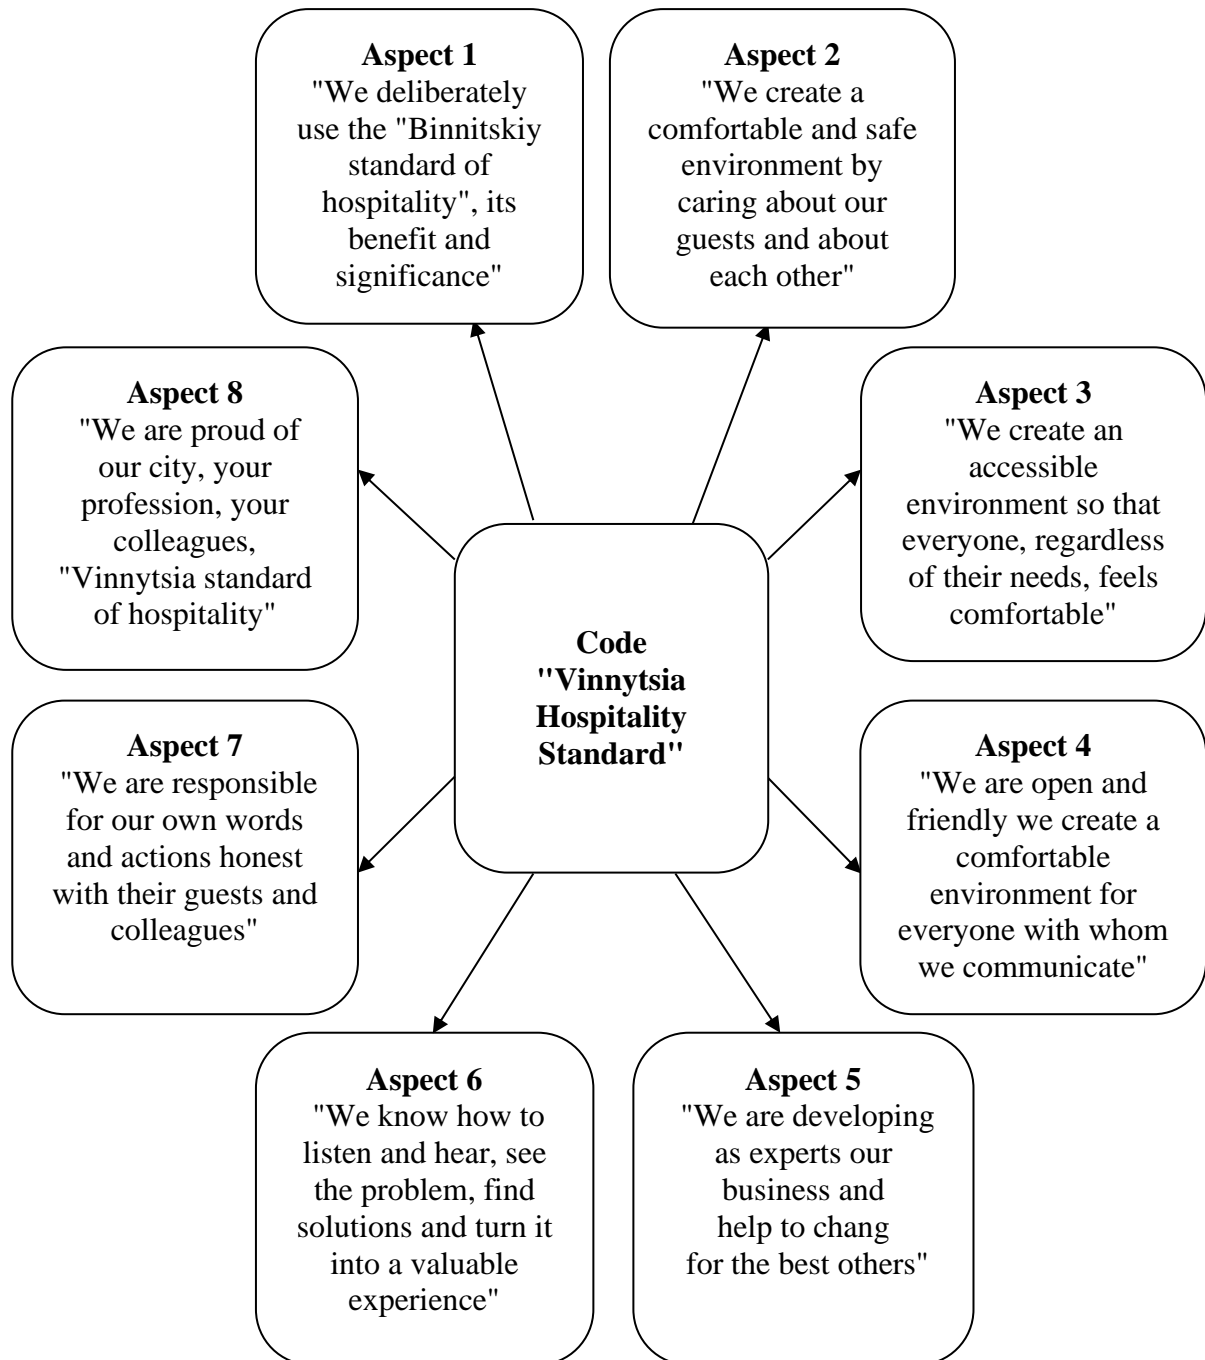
**Aspect 1**
"We deliberately use the "Binnitskiy standard of hospitality", its benefit and significance"

**Aspect 2**
"We create a comfortable and safe environment by caring about our guests and about each other"

**Aspect 8**
"We are proud of our city, your profession, your colleagues, "Vinnytsia standard of hospitality"

**Aspect 3**
"We create an accessible environment so that everyone, regardless of their needs, feels comfortable"

**Code "Vinnytsia Hospitality Standard"**

**Aspect 7**
"We are responsible for our own words and actions honest with their guests and colleagues"

**Aspect 4**
"We are open and friendly we create a comfortable environment for everyone with whom we communicate"

**Aspect 6**
"We know how to listen and hear, see the problem, find solutions and turn it into a valuable experience"

**Aspect 5**
"We are developing as experts our business and help to chang for the best others"